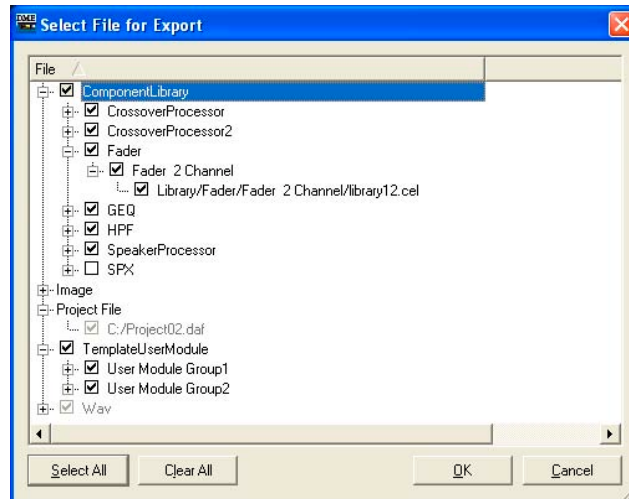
Select File for Export

File

ComponentLibrary
CrossoverProcessor
CrossoverProcessor2
Fader
Fader 2 Channel
Library/Fader/Fader 2 Channel/library12.cel
GEQ
HPF
SpeakerProcessor
SPX
Image
Project File
C:/Project02.daf
TemplateUserModule
User Module Group1
User Module Group2
Wav

Select All
Clear All
OK
Cancel